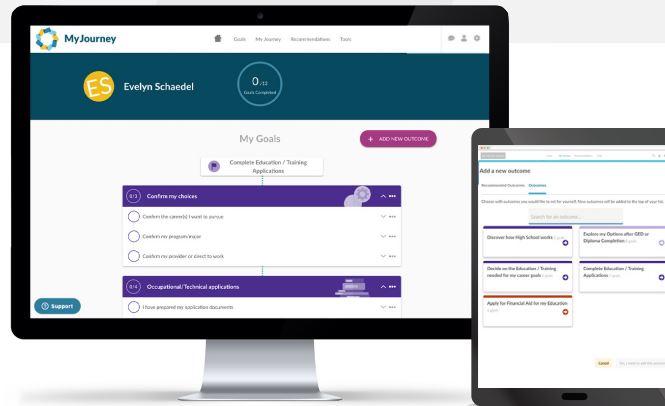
MyJourney

Goals My Journey Recommendations Tools

ES Evelyn Schaedel

0 /12 Goals Completed

My Goals

+ ADD NEW OUTCOME

Complete Education / Training Applications

0/3 Confirm my choices

Confirm the career(s) I want to pursue

Confirm my program/major

Confirm my provider or direct to work

0/4 Occupational/Technical applications

I have prepared my application documents

Support

Add a new outcome

Recommended Outcomes Outcomes

Choose with outcomes you would like to set for yourself. New outcomes will be added to the top of your list.

Search for an outcome...

Discover how High School works

Explore my Options after GED or Diploma Completion

Decide on the Education / Training needed for my career goals

Complete Education / Training Applications

Apply for Financial Aid for my Education

Cancel